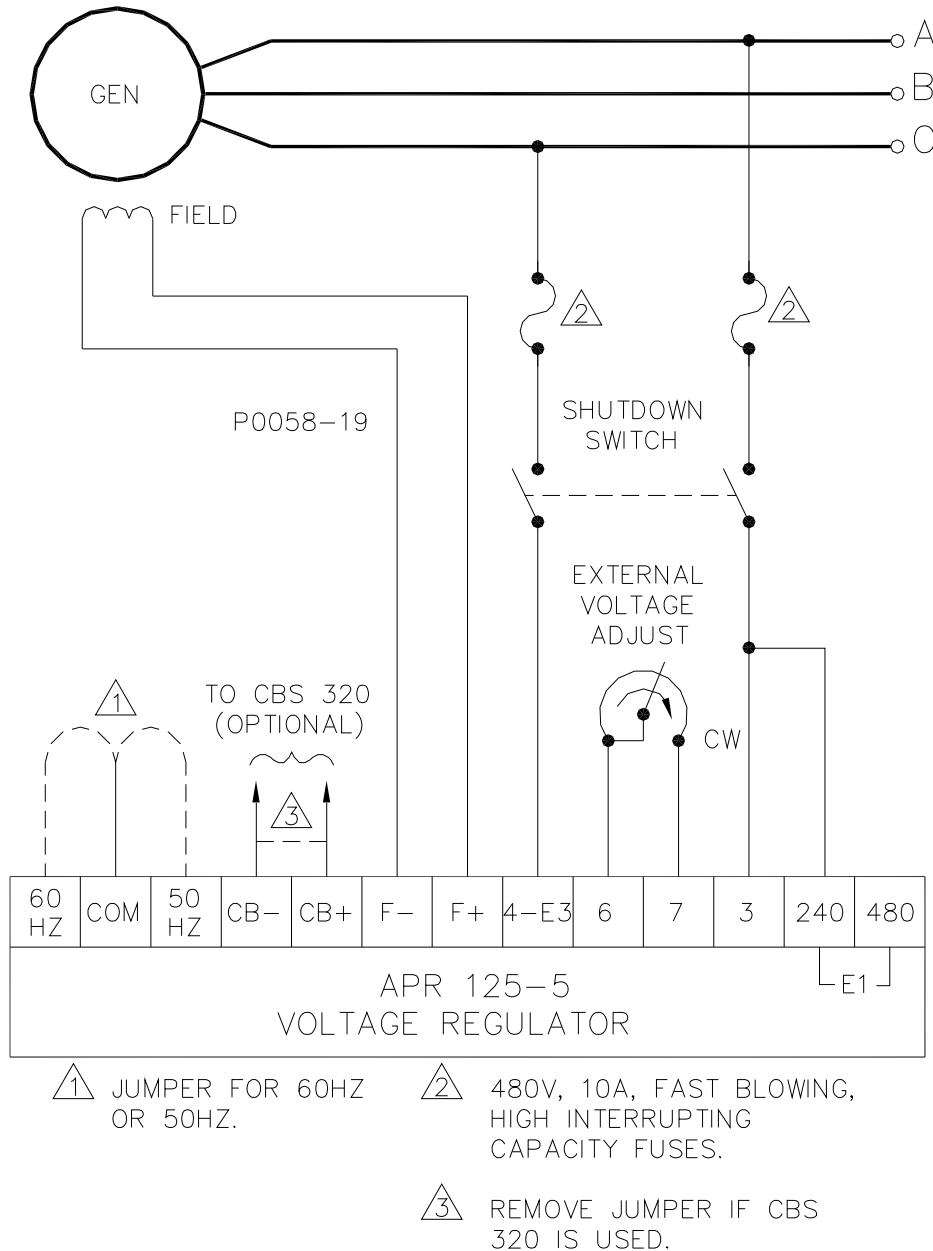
GEN

A

B

C

FIELD

2

2

P0058-19

SHUTDOWN SWITCH

EXTERNAL VOLTAGE ADJUST

1

TO CBS 320 (OPTIONAL)

3

CW

| 60 HZ | COM | 50 HZ | CB- | CB+ | F- | F+ | 4-E3 | 6 | 7 | 3 | 240 | 480 |
|---|---|---|---|---|---|---|---|---|---|---|---|---|

E1

APR 125-5
VOLTAGE REGULATOR

1 JUMPER FOR 60HZ OR 50HZ.

2 480V, 10A, FAST BLOWING, HIGH INTERRUPTING CAPACITY FUSES.

3 REMOVE JUMPER IF CBS 320 IS USED.